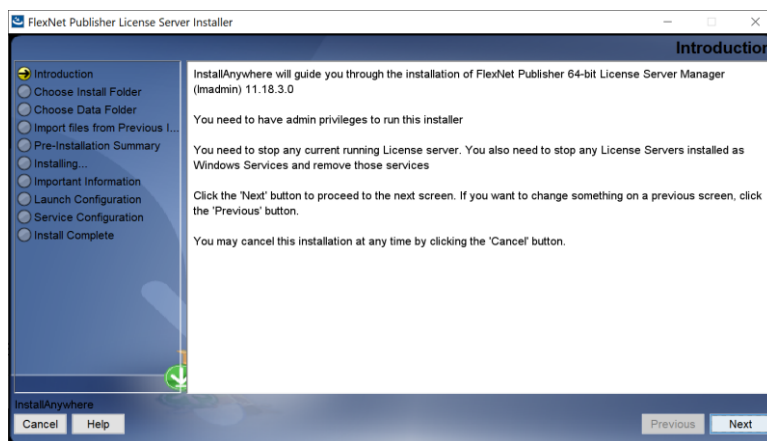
FlexNet Publisher License Server Installer

Introduction

Introduction
Choose Install Folder
Choose Data Folder
Import files from Previous I...
Pre-Installation Summary
Installing...
Important Information
Launch Configuration
Service Configuration
Install Complete

InstallAnywhere will guide you through the installation of FlexNet Publisher 64-bit License Server Manager (lmadmin) 11.18.3.0

You need to have admin privileges to run this installer

You need to stop any current running License server. You also need to stop any License Servers installed as Windows Services and remove those services

Click the 'Next' button to proceed to the next screen. If you want to change something on a previous screen, click the 'Previous' button.

You may cancel this installation at any time by clicking the 'Cancel' button.

InstallAnywhere

Cancel Help Previous Next